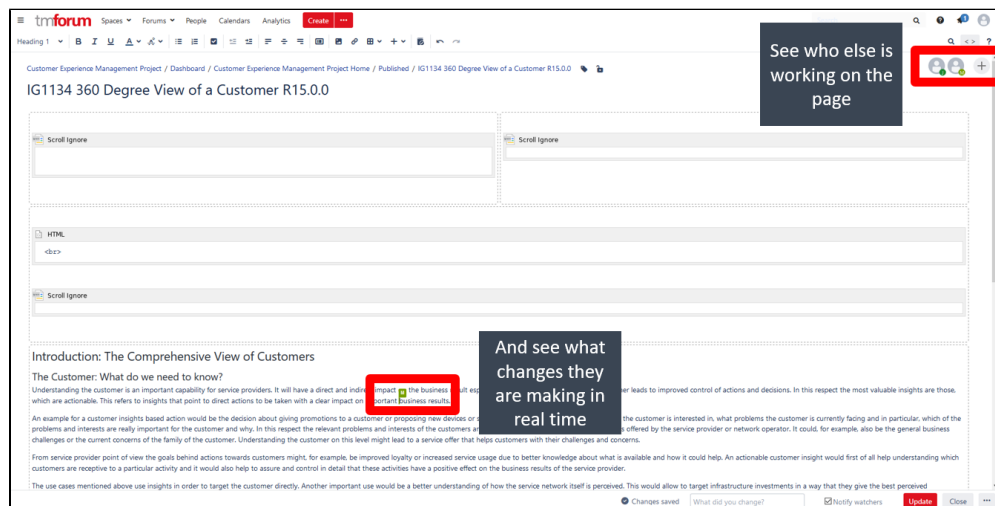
tmforum Spaces Forums People Calendars Analytics Create ···

Heading 1 B I U A

See who else is working on the page

Customer Experience Management Project / Dashboard / Customer Experience Management Project Home / Published / IG1134 360 Degree View of a Customer R15.0.0

IG1134 360 Degree View of a Customer R15.0.0

Scroll Ignore

Scroll Ignore

HTML

<br>

Scroll Ignore

Introduction: The Comprehensive View of Customers

And see what changes they are making in real time

The Customer: What do we need to know?

Understanding the customer is an important capability for service providers. It will have a direct and indire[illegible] impact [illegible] the business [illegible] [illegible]er leads to improved control of actions and decisions. In this respect the most valuable insights are those, which are actionable. This refers to insights that point to direct actions to be taken with a clear impact on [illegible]portant business results.

An example for a customer insights based action would be the decision about giving promotions to a customer or proposing new devices or s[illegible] the customer is interested in, what problems the customer is currently facing and in particular, which of the problems and interests are really important for the customer and why. In this respect the relevant problems and interests of the customers ar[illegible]s offered by the service provider or network operator. It could, for example, also be the general business challenges or the current concerns of the family of the customer. Understanding the customer on this level might lead to a service offer that helps customers with their challenges and concerns.

From service provider point of view the goals behind actions towards customers might, for example, be improved loyalty or increased service usage due to better knowledge about what is available and how it could help. An actionable customer insight would first of all help understanding which customers are receptive to a particular activity and it would also help to assure and control in detail that these activities have a positive effect on the business results of the service provider.

The use cases mentioned above use insights in order to target the customer directly. Another important use would be a better understanding of how the service network itself is perceived. This would allow to target infrastructure investments in a way that they give the best perceived

Changes saved What did you change? Notify watchers Update Close ···